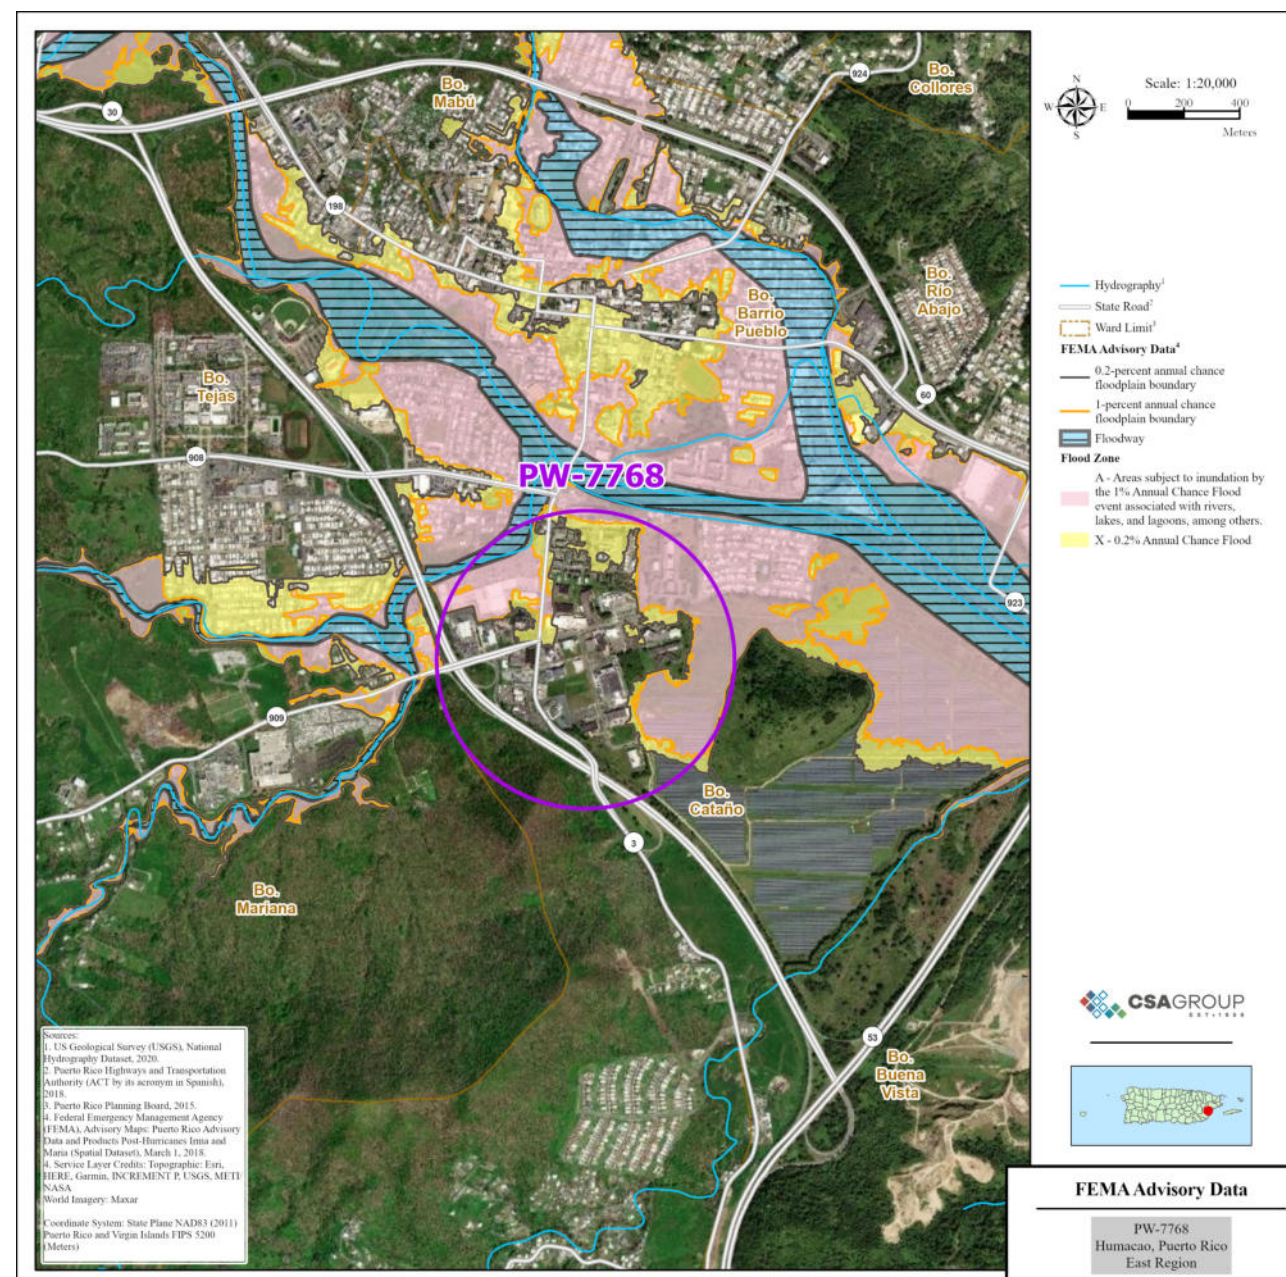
Bo. Mabú

Bo. Collores

924

30

198

Bo. Barrio Pueblo

Bo. Río Abajo

Bo. Tejas

60

908

PW-7768

923

909

Bo. Cataño

3

Bo. Mariana

53

Bo. Buena Vista

N
W E
S

Scale: 1:20,000
0 200 400
Meters

Hydrography¹
State Road²
Ward Limit³
FEMA Advisory Data⁴
0.2-percent annual chance floodplain boundary
1-percent annual chance floodplain boundary
Floodway
Flood Zone
A - Areas subject to inundation by the 1% Annual Chance Flood event associated with rivers, lakes, and lagoons, among others.
X - 0.2% Annual Chance Flood

CSAGROUP

Sources:
1. US Geological Survey (USGS), National Hydrography Dataset, 2020.
2. Puerto Rico Highways and Transportation Authority (ACT by its acronym in Spanish), 2018.
3. Puerto Rico Planning Board, 2015.
4. Federal Emergency Management Agency (FEMA), Advisory Maps: Puerto Rico Advisory Data and Products Post-Hurricanes Irma and Maria (Spatial Dataset), March 1, 2018.
4. Service Layer Credits: Topographic: Esri, HERE, Garmin, INCREMENT P, USGS, METI/NASA
World Imagery: Maxar

Coordinate System: State Plane NAD83 (2011) Puerto Rico and Virgin Islands FIPS 5200 (Meters)

FEMA Advisory Data

PW-7768
Humacao, Puerto Rico
East Region